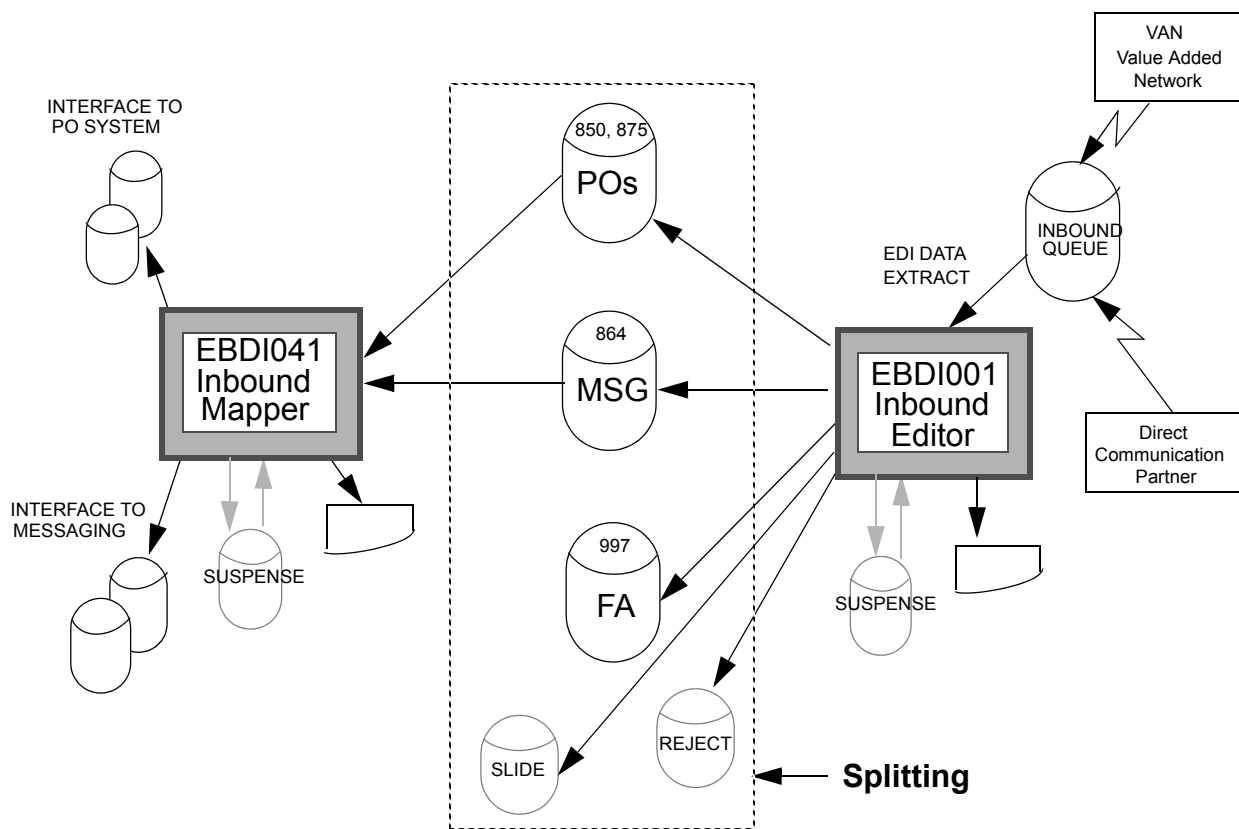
VAN
Value Added Network

INTERFACE TO PO SYSTEM

850, 875
POs

INBOUND QUEUE

EDI DATA EXTRACT

EBDI041
Inbound
Mapper

864
MSG

EBDI001
Inbound
Editor

Direct Communication Partner

INTERFACE TO MESSAGING

SUSPENSE

997
FA

SUSPENSE

SLIDE

REJECT

Splitting